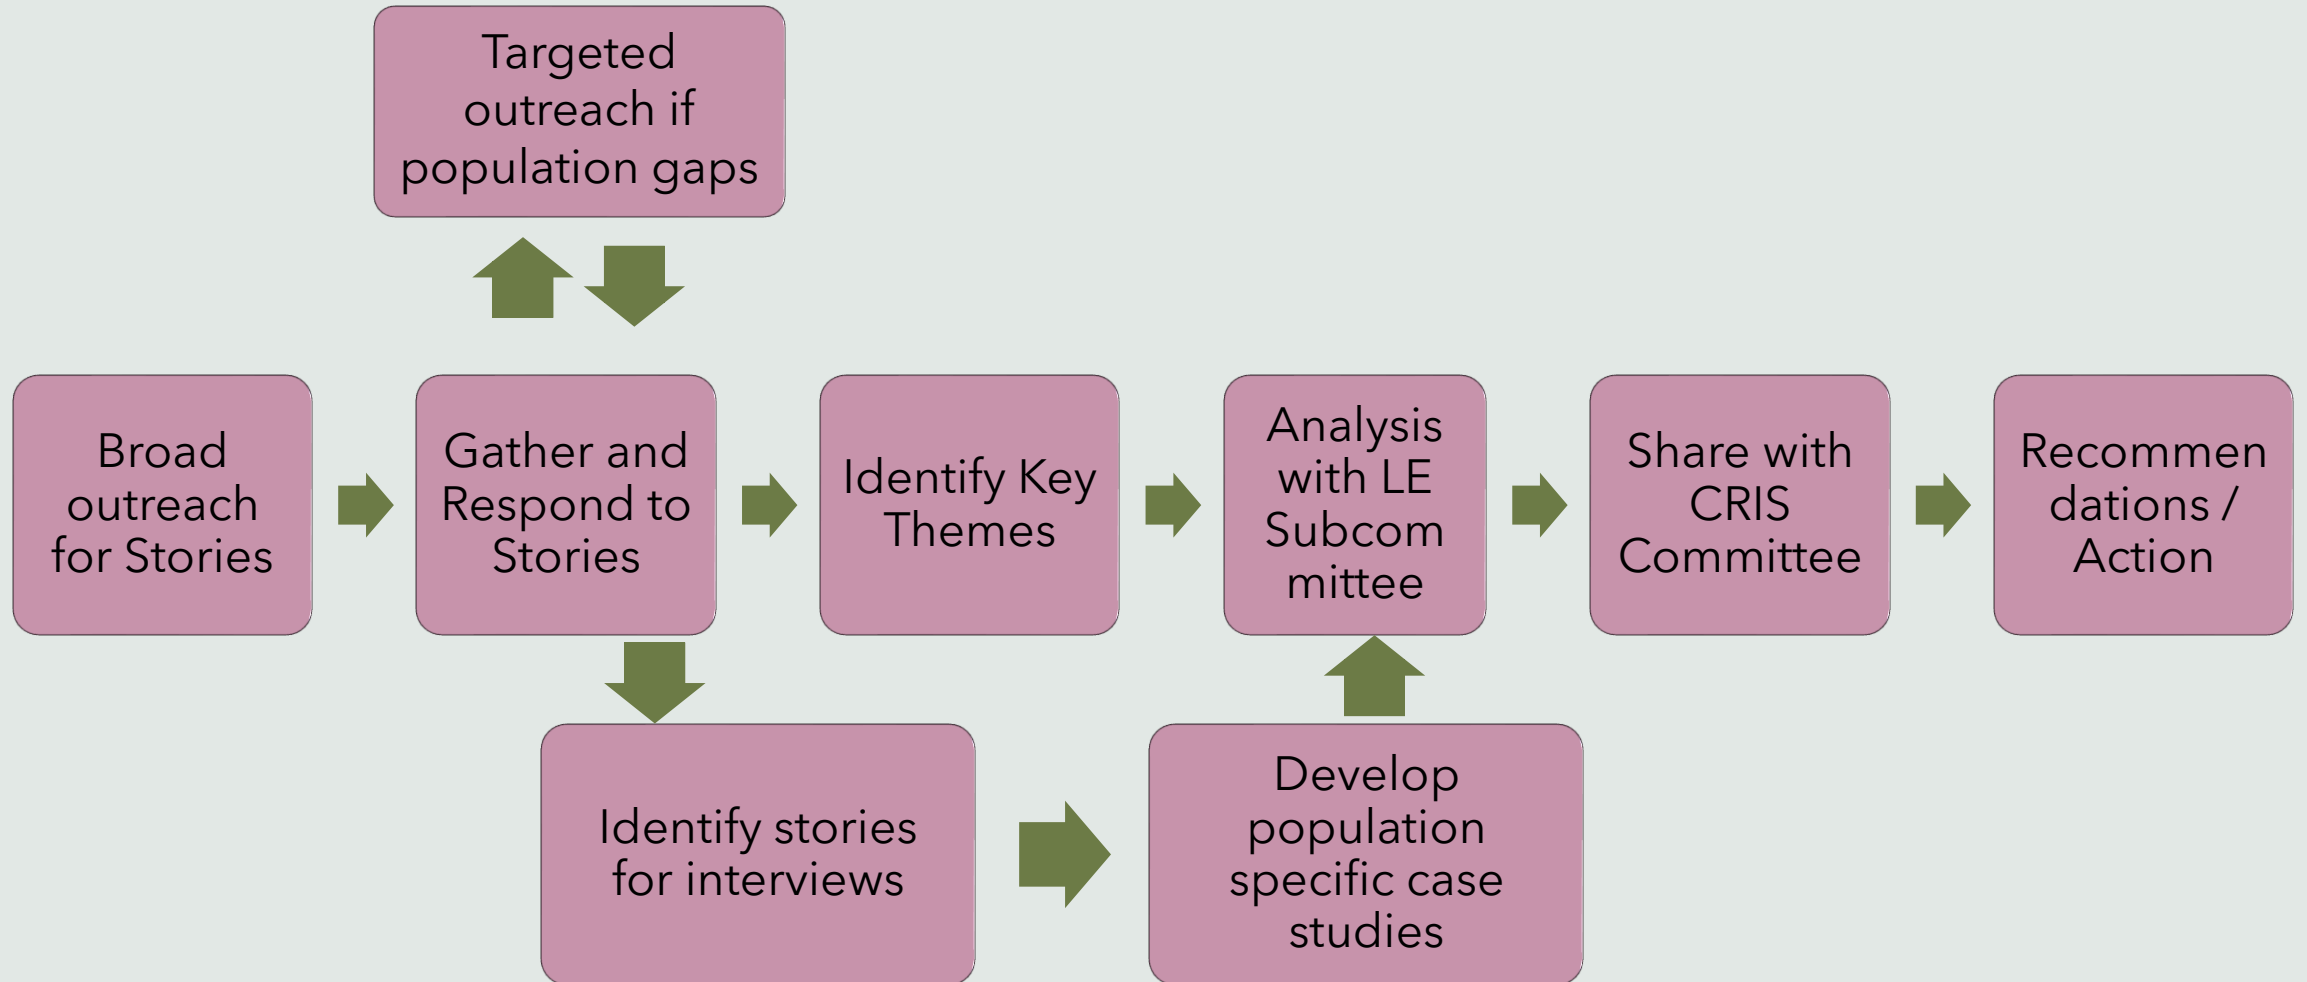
Targeted outreach if population gaps

Broad outreach for Stories

Gather and Respond to Stories

Identify Key Themes

Analysis with LE Subcom mittee

Share with CRIS Committee

Recommen dations / Action

Identify stories for interviews

Develop population specific case studies